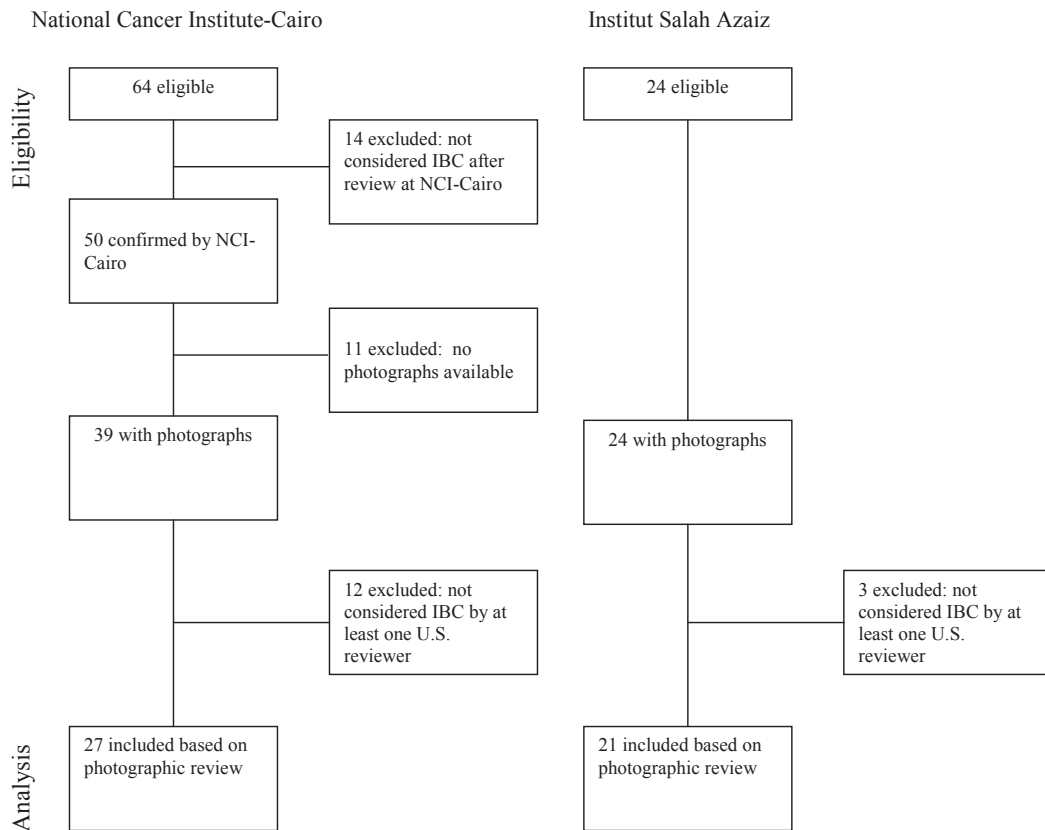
National Cancer Institute-Cairo

Institut Salah Azaiz

Eligibility

64 eligible

14 excluded: not considered IBC after review at NCI-Cairo

50 confirmed by NCI-Cairo

11 excluded: no photographs available

39 with photographs

12 excluded: not considered IBC by at least one U.S. reviewer

27 included based on photographic review

24 eligible

24 with photographs

3 excluded: not considered IBC by at least one U.S. reviewer

21 included based on photographic review

Analysis